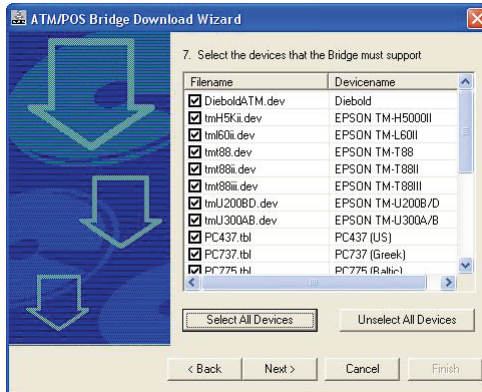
ATM/POS Bridge Download Wizard

7. Select the devices that the Bridge must support

| Filename | Devicename |
|---|---|
| DieboldATM.dev | Diebold |
| tmH5Kii.dev | EPSON TM-H5000II |
| tml60ii.dev | EPSON TM-L60II |
| tmt88.dev | EPSON TM-T88 |
| tmt88ii.dev | EPSON TM-T88II |
| tmt88iii.dev | EPSON TM-T88III |
| tmU200BD.dev | EPSON TM-U200B/D |
| tmU300AB.dev | EPSON TM-U300A/B |
| PC437.tbl | PC437 (US) |
| PC737.tbl | PC737 (Greek) |
| PC775.tbl | PC775 (Baltic) |

Select All Devices

Unselect All Devices

< Back

Next >

Cancel

Finish